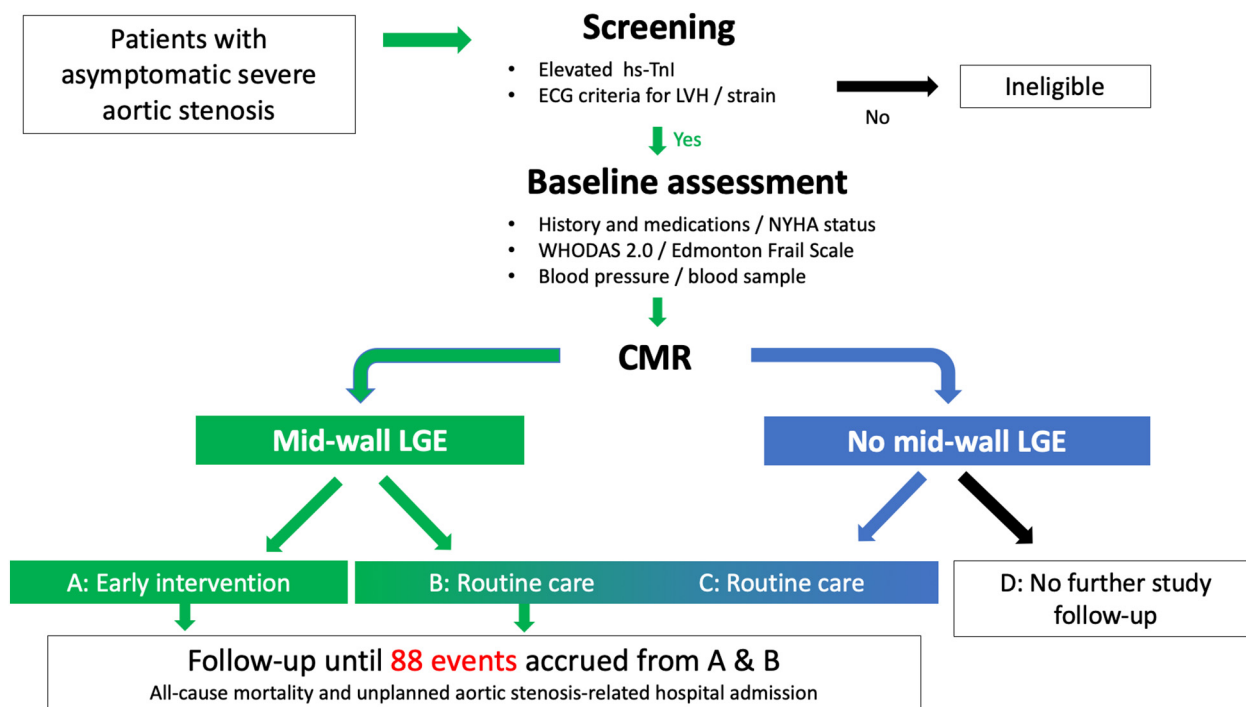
Patients with asymptomatic severe aortic stenosis

Screening

- Elevated hs-TnI
- ECG criteria for LVH / strain

No

Ineligible

Yes

Baseline assessment

- History and medications / NYHA status
- WHODAS 2.0 / Edmonton Frail Scale
- Blood pressure / blood sample

CMR

Mid-wall LGE

No mid-wall LGE

A: Early intervention

B: Routine care

C: Routine care

D: No further study follow-up

Follow-up until 88 events accrued from A & B

All-cause mortality and unplanned aortic stenosis-related hospital admission